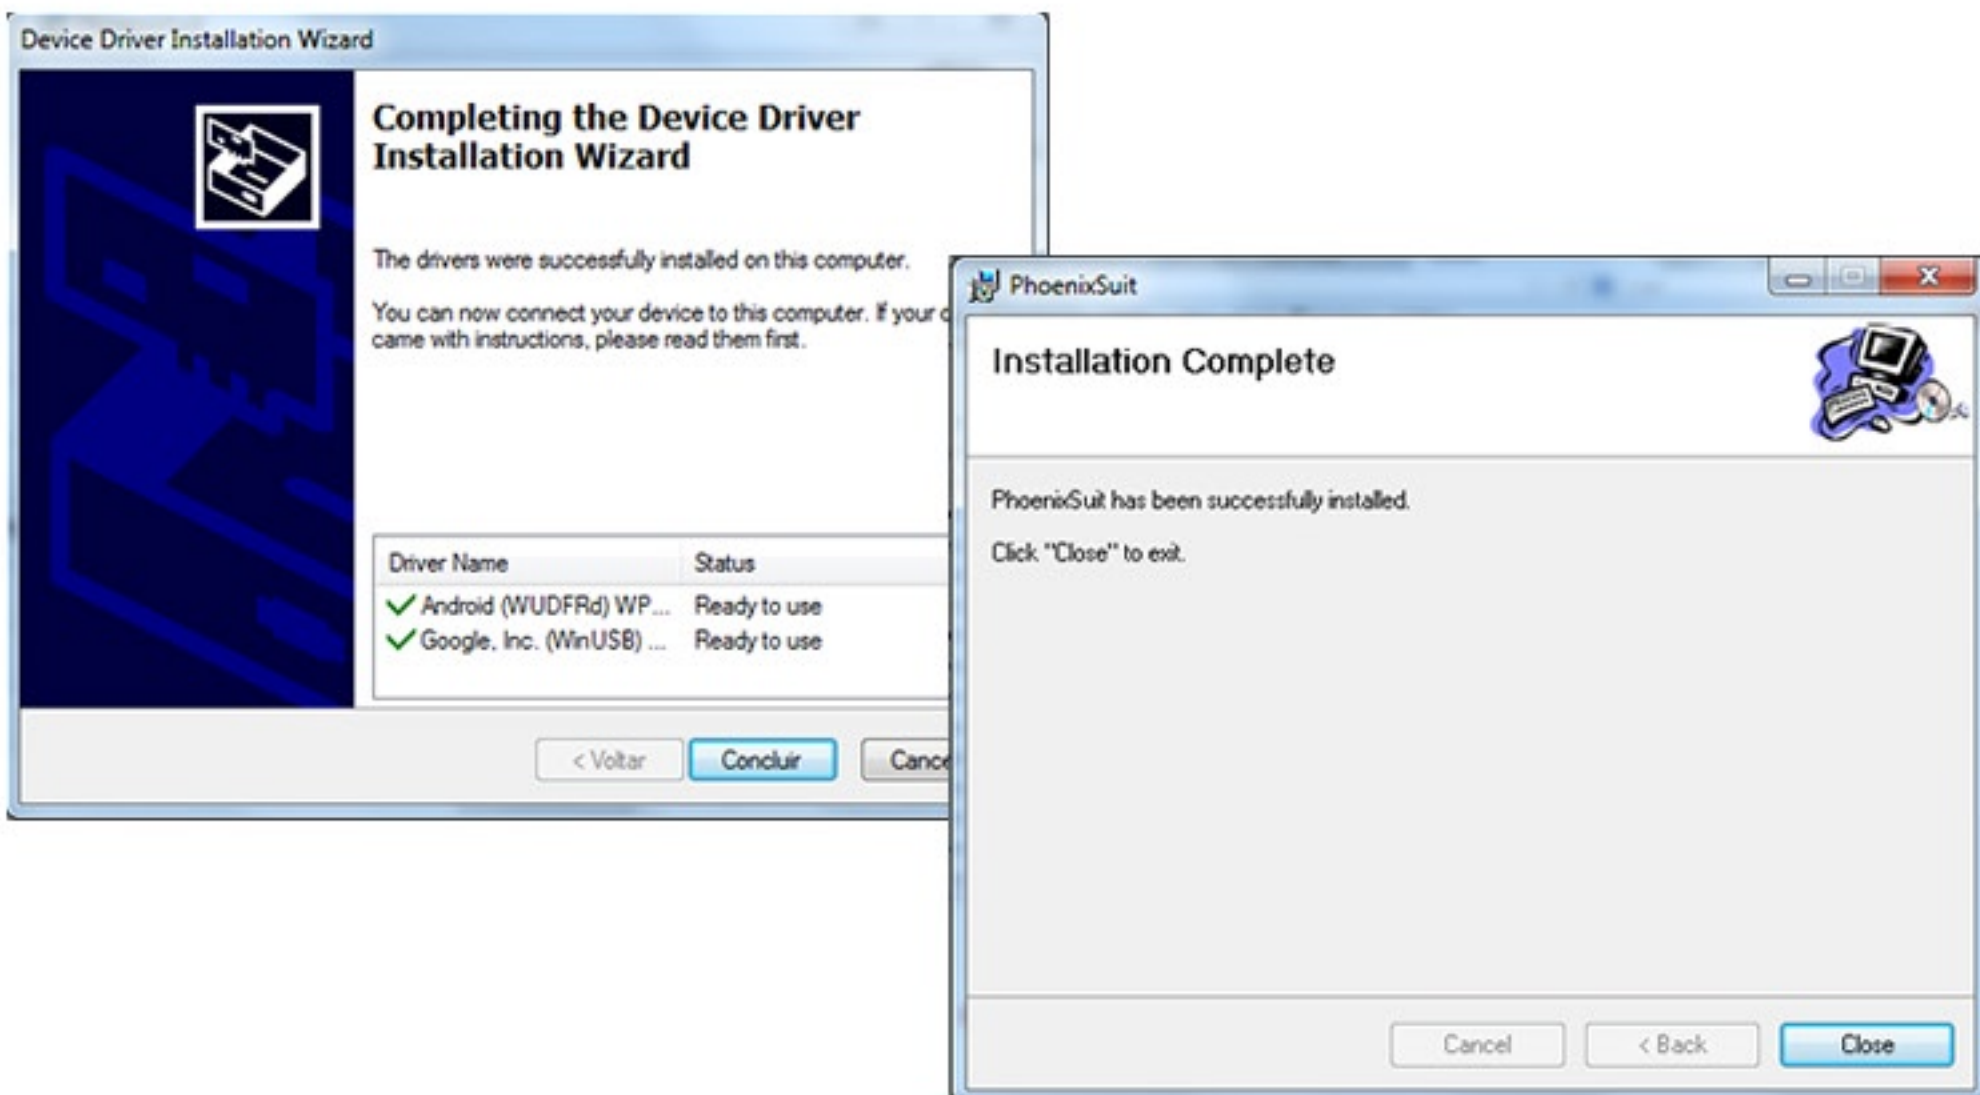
Device Driver Installation Wizard

Completing the Device Driver Installation Wizard

The drivers were successfully installed on this computer.

You can now connect your device to this computer. If your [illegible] came with instructions, please read them first.

| Driver Name | Status |
|---|---|
| Android (WUDFRd) WP... | Ready to use |
| Google, Inc. (WinUSB) ... | Ready to use |

< Voltar Concluir Canc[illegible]

PhoenixSuit

Installation Complete

PhoenixSuit has been successfully installed.

Click "Close" to exit.

Cancel < Back Close